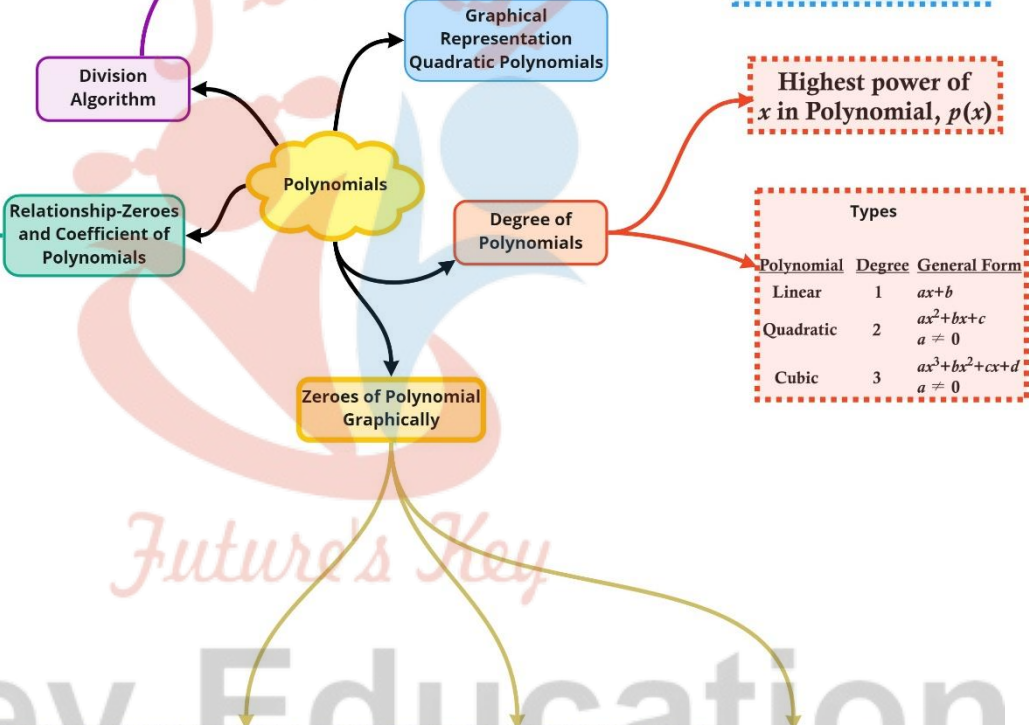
Graphical Representation Quadratic Polynomials

Division Algorithm

Highest power of $x$ in Polynomial, $p(x)$

Polynomials

Relationship-Zeroes and Coefficient of Polynomials

Degree of Polynomials

Types

| Polynomial | Degree | General Form |
|---|---|---|
| Linear | 1 | $ax+b$ |
| Quadratic | 2 | $ax^2+bx+c$ $a \neq 0$ |
| Cubic | 3 | $ax^3+bx^2+cx+d$ $a \neq 0$ |

Zeroes of Polynomial Graphically

Future's Key

ey Education